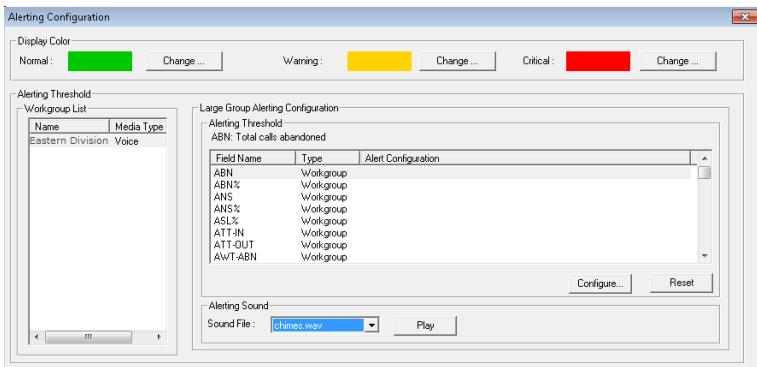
Alerting Configuration

Display Color

Normal : Change ... Warning : Change ... Critical : Change ...

Alerting Threshold

Workgroup List

| Name | Media Type |
|---|---|
| Eastern Division | Voice |

Large Group Alerting Configuration

Alerting Threshold

ABN: Total calls abandoned

| Field Name | Type | Alert Configuration |
|---|---|---|
| ABN | Workgroup | |
| ABN% | Workgroup | |
| ANS | Workgroup | |
| ANS% | Workgroup | |
| ASL% | Workgroup | |
| ATT-IN | Workgroup | |
| ATT-OUT | Workgroup | |
| AWT-ABN | Workgroup | |

Configure... Reset

Alerting Sound

Sound File : chimes.wav Play